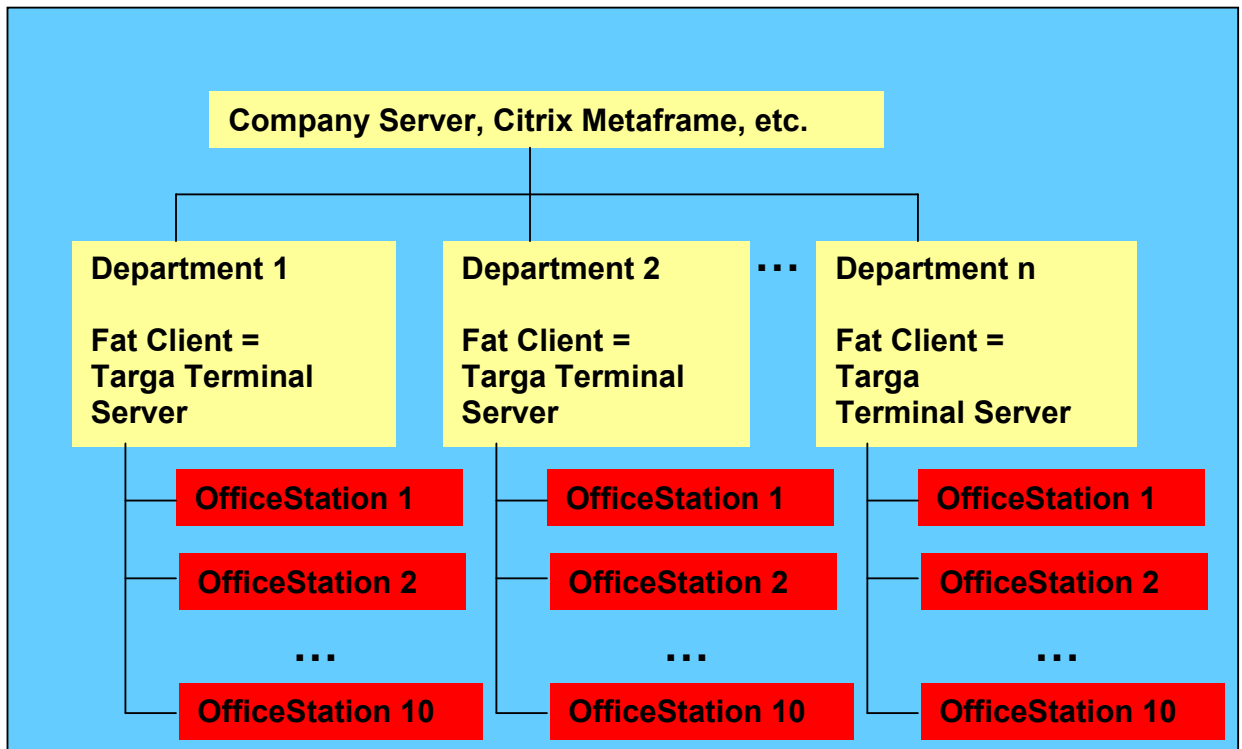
Company Server, Citrix Metaframe, etc.

Department 1

Fat Client = Targa Terminal Server

OfficeStation 1

OfficeStation 2

...

OfficeStation 10

Department 2

Fat Client = Targa Terminal Server

OfficeStation 1

OfficeStation 2

...

OfficeStation 10

...

Department n

Fat Client = Targa Terminal Server

OfficeStation 1

OfficeStation 2

...

OfficeStation 10